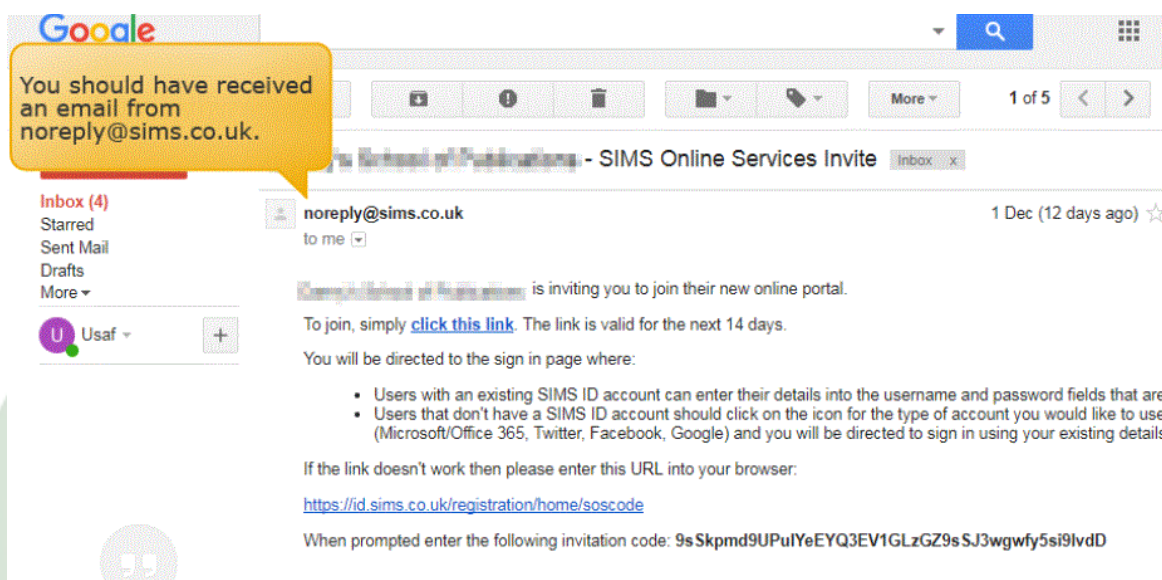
Google

You should have received an email from noreply@sims.co.uk.

More

1 of 5

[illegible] - SIMS Online Services Invite Inbox x

Inbox (4)
Starred
Sent Mail
Drafts
More

U Usaf

noreply@sims.co.uk
to me

1 Dec (12 days ago)

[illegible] is inviting you to join their new online portal.

To join, simply click this link. The link is valid for the next 14 days.

You will be directed to the sign in page where:

- Users with an existing SIMS ID account can enter their details into the username and password fields that are
- Users that don't have a SIMS ID account should click on the icon for the type of account you would like to use (Microsoft/Office 365, Twitter, Facebook, Google) and you will be directed to sign in using your existing details

If the link doesn't work then please enter this URL into your browser:

https://id.sims.co.uk/registration/home/soscode

When prompted enter the following invitation code: 9sSkpmd9UPulYeEYQ3EV1GLzGZ9sSJ3wgwfy5si9lvdD